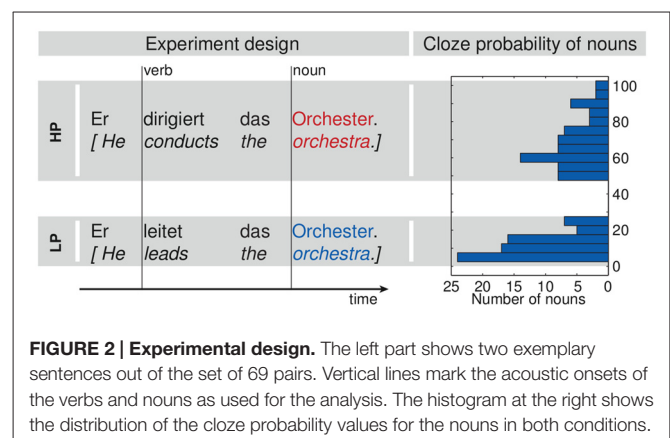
Experiment design

Cloze probability of nouns

verb

noun

HP

Er dirigiert das Orchester.
[ He conducts the orchestra.]

LP

Er leitet das Orchester.
[ He leads the orchestra.]

time

100
80
60
40
20
0

25 20 15 10 5 0
Number of nouns

**FIGURE 2 | Experimental design.** The left part shows two exemplary sentences out of the set of 69 pairs. Vertical lines mark the acoustic onsets of the verbs and nouns as used for the analysis. The histogram at the right shows the distribution of the cloze probability values for the nouns in both conditions.